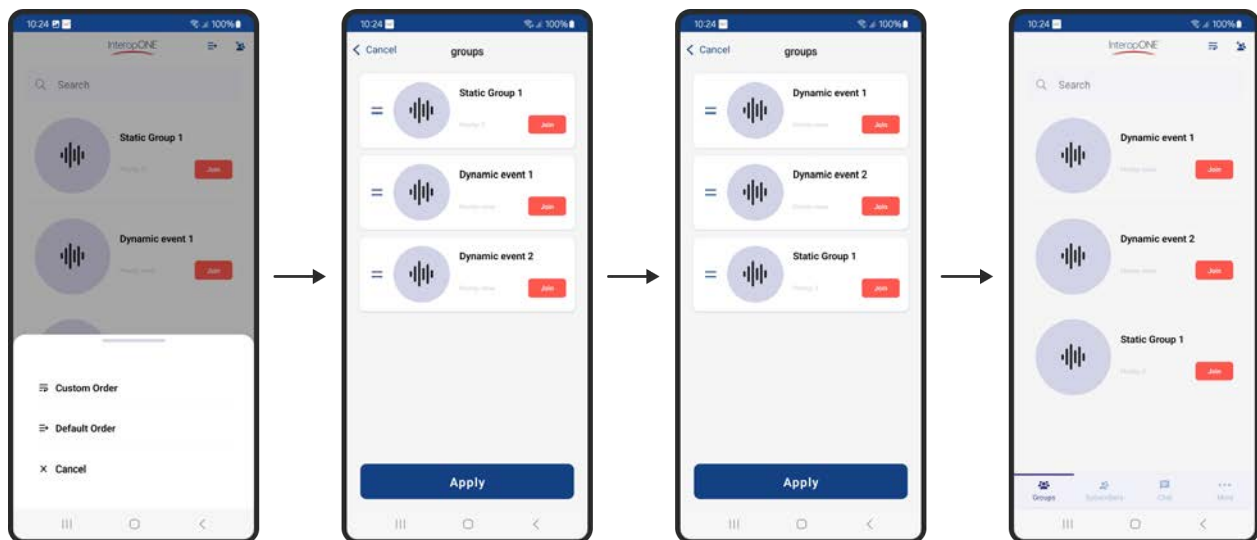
10:24 100%
InteropONE
Search
Static Group 1
Join
Dynamic event 1
Join
Custom Order
Default Order
Cancel

10:24 100%
Cancel
groups
Static Group 1
Join
Dynamic event 1
Join
Dynamic event 2
Join
Apply

10:24 100%
Cancel
groups
Dynamic event 1
Join
Dynamic event 2
Join
Static Group 1
Join
Apply

10:24 100%
InteropONE
Search
Dynamic event 1
Join
Dynamic event 2
Join
Static Group 1
Join
Groups
Subscribers
Chat
More